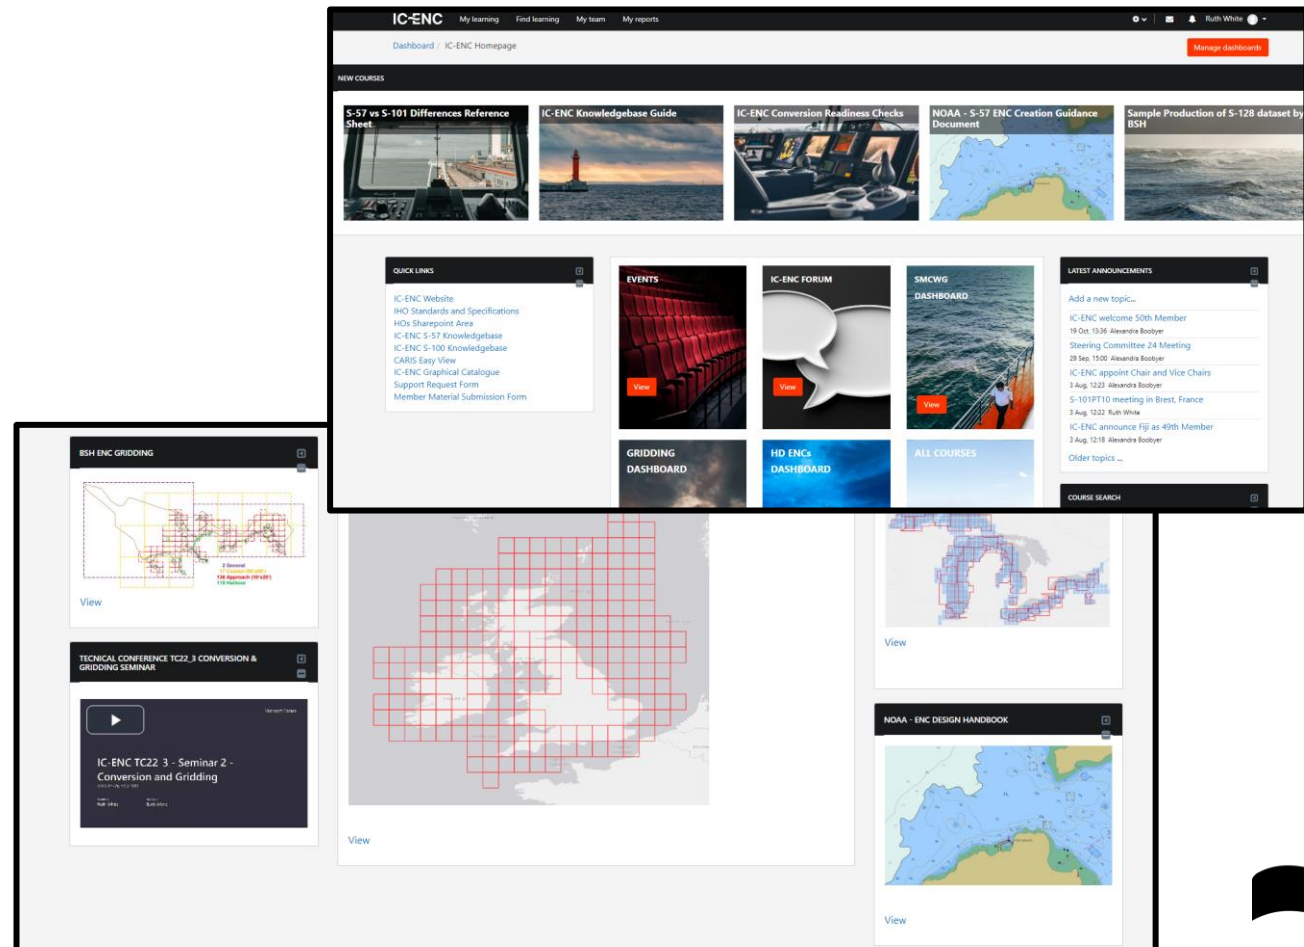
IC-ENC My learning Find learning My team My reports

Ruth White

Dashboard / IC-ENC Homepage

Manage dashboards

NEW COURSES

S-57 vs S-101 Differences Reference Sheet

IC-ENC Knowledgebase Guide

IC-ENC Conversion Readiness Checks

NOAA - S-57 ENC Creation Guidance Document

Sample Production of S-128 dataset by BSH

QUICK LINKS

IC-ENC Website
IHO Standards and Specifications
HOs Sharepoint Area
IC-ENC S-57 Knowledgebase
IC-ENC S-100 Knowledgebase
CARIS Easy View
IC-ENC Graphical Catalogue
Support Request Form
Member Material Submission Form

EVENTS
View

IC-ENC FORUM
View

SMCWG DASHBOARD
View

GRIDDING DASHBOARD

HD ENCs DASHBOARD

ALL COURSES

LATEST ANNOUNCEMENTS

Add a new topic...

IC-ENC welcome 50th Member
19 Oct, 13:36 Alexandra Boobyer

Steering Committee 24 Meeting
29 Sep, 15:00 Alexandra Boobyer

IC-ENC appoint Chair and Vice Chairs
3 Aug, 12:23 Alexandra Boobyer

S-101PT10 meeting in Brest, France
3 Aug, 12:22 Ruth White

IC-ENC announce Fiji as 49th Member
3 Aug, 12:18 Alexandra Boobyer

Older topics ...

COURSE SEARCH

BSH ENC GRIDDING

2 General
17 Coastal
136 Approach
119 Harbour

View

TECNICAL CONFERENCE TC22_3 CONVERSION & GRIDDING SEMINAR

IC-ENC TC22_3 - Seminar 2 - Conversion and Gridding

View

View

NOAA - ENC DESIGN HANDBOOK

View